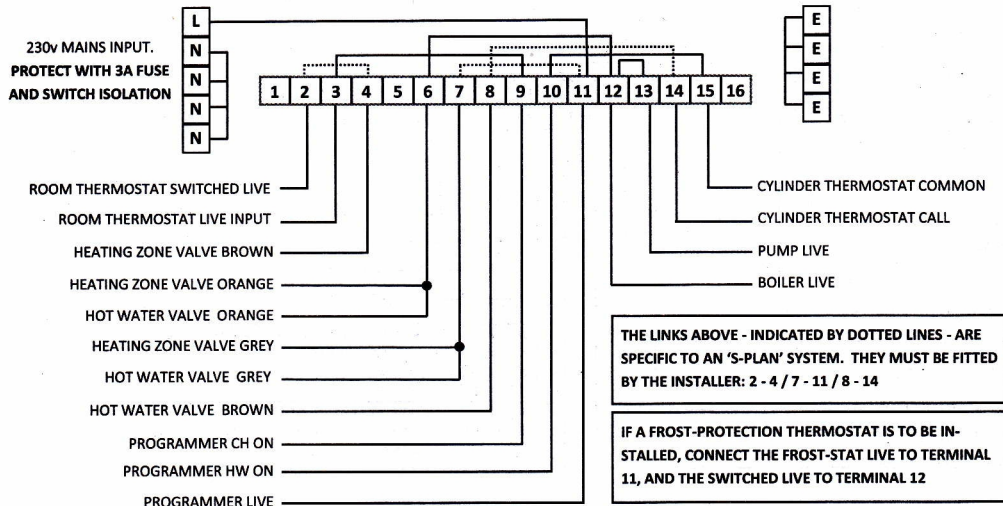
L
N
N
N
N

230v MAINS INPUT.
PROTECT WITH 3A FUSE
AND SWITCH ISOLATION

E
E
E
E

1 2 3 4 5 6 7 8 9 10 11 12 13 14 15 16

ROOM THERMOSTAT SWITCHED LIVE
ROOM THERMOSTAT LIVE INPUT
HEATING ZONE VALVE BROWN
HEATING ZONE VALVE ORANGE
HOT WATER VALVE ORANGE
HEATING ZONE VALVE GREY
HOT WATER VALVE GREY
HOT WATER VALVE BROWN
PROGRAMMER CH ON
PROGRAMMER HW ON
PROGRAMMER LIVE

CYLINDER THERMOSTAT COMMON
CYLINDER THERMOSTAT CALL
PUMP LIVE
BOILER LIVE

THE LINKS ABOVE - INDICATED BY DOTTED LINES - ARE SPECIFIC TO AN 'S-PLAN' SYSTEM. THEY MUST BE FITTED BY THE INSTALLER: 2 - 4 / 7 - 11 / 8 - 14

IF A FROST-PROTECTION THERMOSTAT IS TO BE INSTALLED, CONNECT THE FROST-STAT LIVE TO TERMINAL 11, AND THE SWITCHED LIVE TO TERMINAL 12